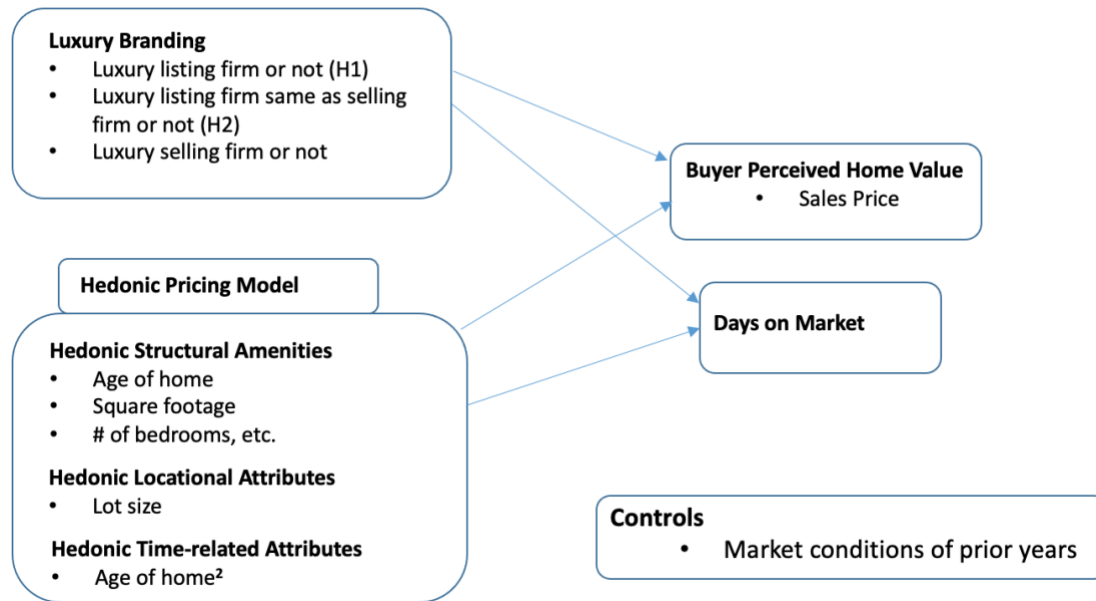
**Luxury Branding**
- Luxury listing firm or not (H1)
- Luxury listing firm same as selling firm or not (H2)
- Luxury selling firm or not

**Buyer Perceived Home Value**
- Sales Price

**Hedonic Pricing Model**

**Days on Market**

**Hedonic Structural Amenities**
- Age of home
- Square footage
- # of bedrooms, etc.

**Hedonic Locational Attributes**
- Lot size

**Hedonic Time-related Attributes**
- Age of home$^2$

**Controls**
- Market conditions of prior years